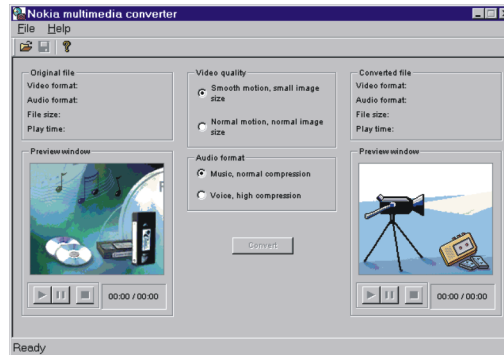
Nokia multimedia converter
File Help

Original file
Video format:
Audio format:
File size:
Play time:

Video quality
Smooth motion, small image size
Normal motion, normal image size

Converted file
Video format:
Audio format:
File size:
Play time:

Preview window

Audio format
Music, normal compression
Voice, high compression

Preview window

Convert

00:00 / 00:00

00:00 / 00:00

Ready